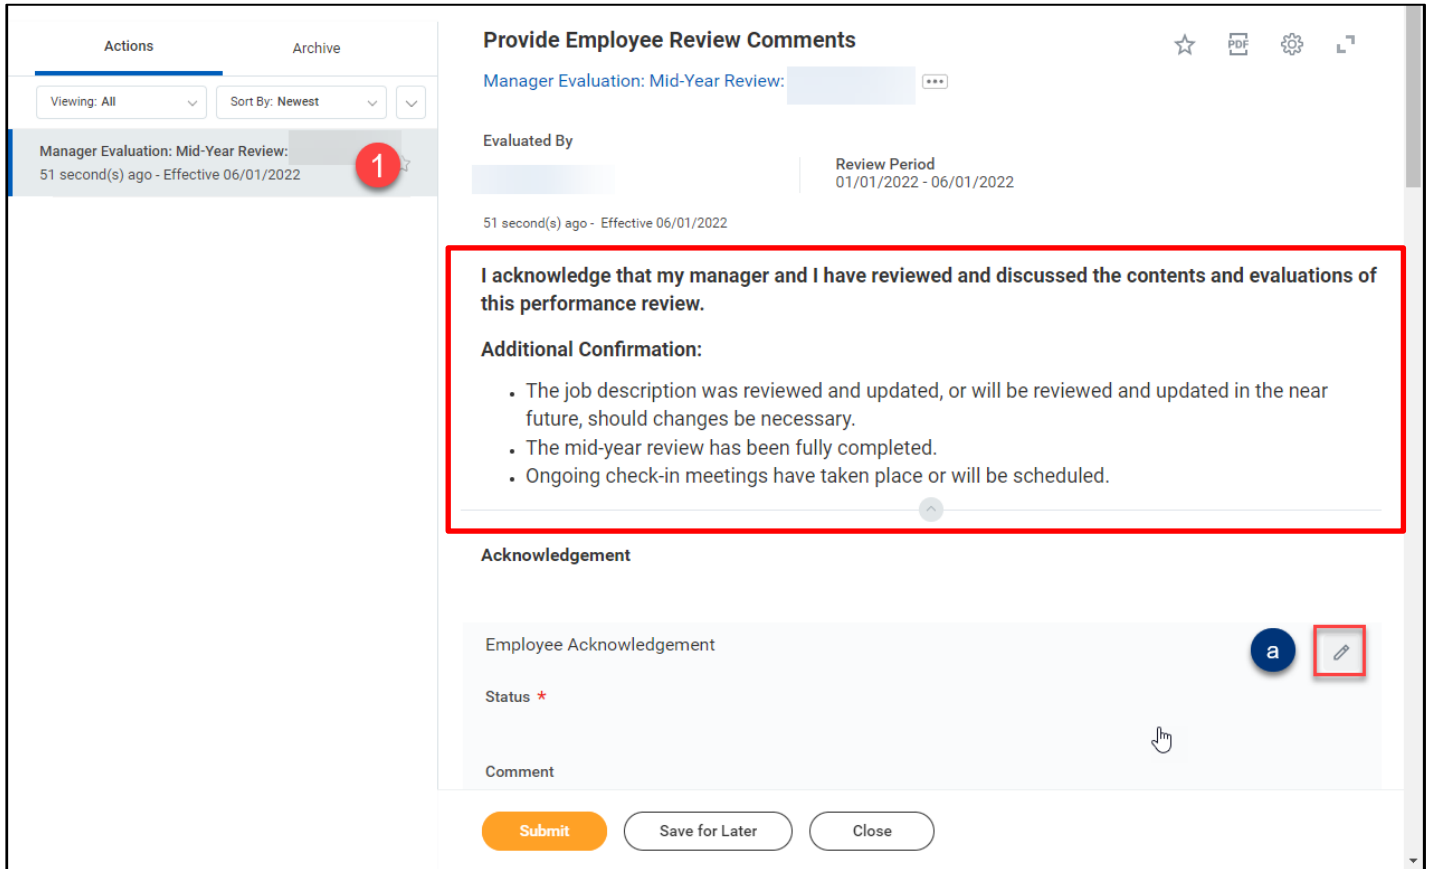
Actions

Archive

Viewing: All

Sort By: Newest

Manager Evaluation: Mid-Year Review:
51 second(s) ago - Effective 06/01/2022

1

Provide Employee Review Comments

PDF

Manager Evaluation: Mid-Year Review:

Evaluated By

Review Period
01/01/2022 - 06/01/2022

51 second(s) ago - Effective 06/01/2022

I acknowledge that my manager and I have reviewed and discussed the contents and evaluations of this performance review.

Additional Confirmation:

- The job description was reviewed and updated, or will be reviewed and updated in the near future, should changes be necessary.
- The mid-year review has been fully completed.
- Ongoing check-in meetings have taken place or will be scheduled.

Acknowledgement

Employee Acknowledgement

a

Status *

Comment

Submit

Save for Later

Close